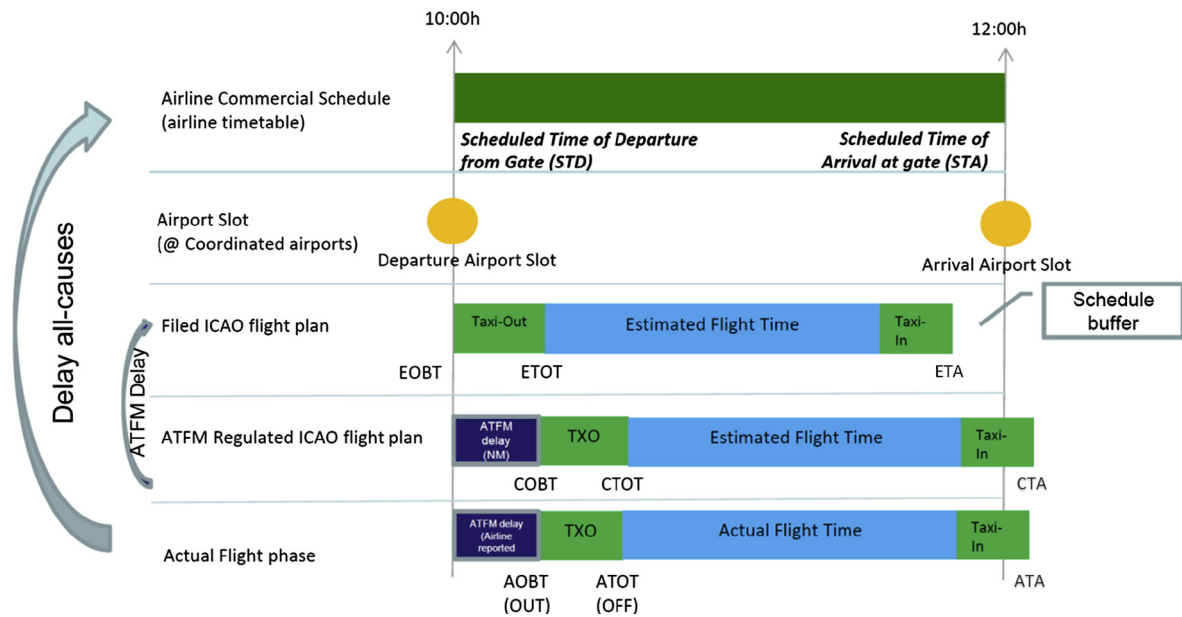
10:00h

12:00h

Delay all-causes

Airline Commercial Schedule (airline timetable)

Scheduled Time of Departure from Gate (STD)

Scheduled Time of Arrival at gate (STA)

Airport Slot (@ Coordinated airports)

Departure Airport Slot

Arrival Airport Slot

Schedule buffer

ATFM Delay

Filed ICAO flight plan

Taxi-Out

Estimated Flight Time

Taxi-In

EOBT

ETOT

ETA

ATFM Regulated ICAO flight plan

ATFM delay (NM)

TXO

Estimated Flight Time

Taxi-In

COBT

CTOT

CTA

Actual Flight phase

ATFM delay (Airline reported

TXO

Actual Flight Time

Taxi-In

AOBT (OUT)

ATOT (OFF)

ATA